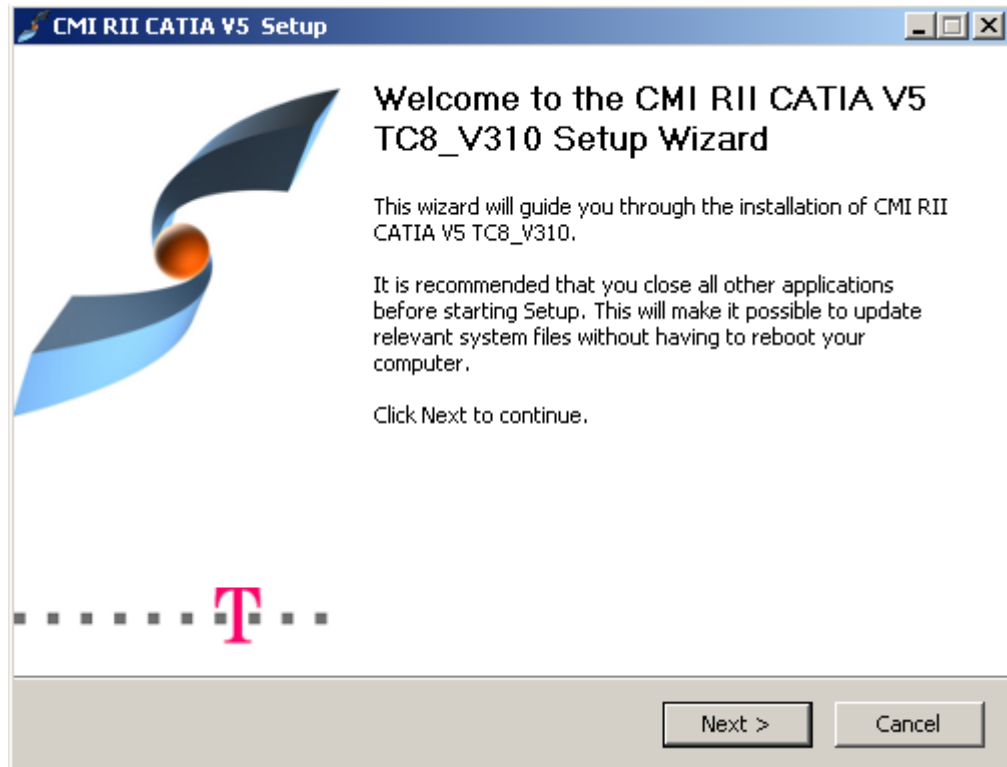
CMI RII CATIA V5 Setup

Welcome to the CMI RII CATIA V5 TC8_V310 Setup Wizard

This wizard will guide you through the installation of CMI RII CATIA V5 TC8_V310.

It is recommended that you close all other applications before starting Setup. This will make it possible to update relevant system files without having to reboot your computer.

Click Next to continue.

T

Next >

Cancel